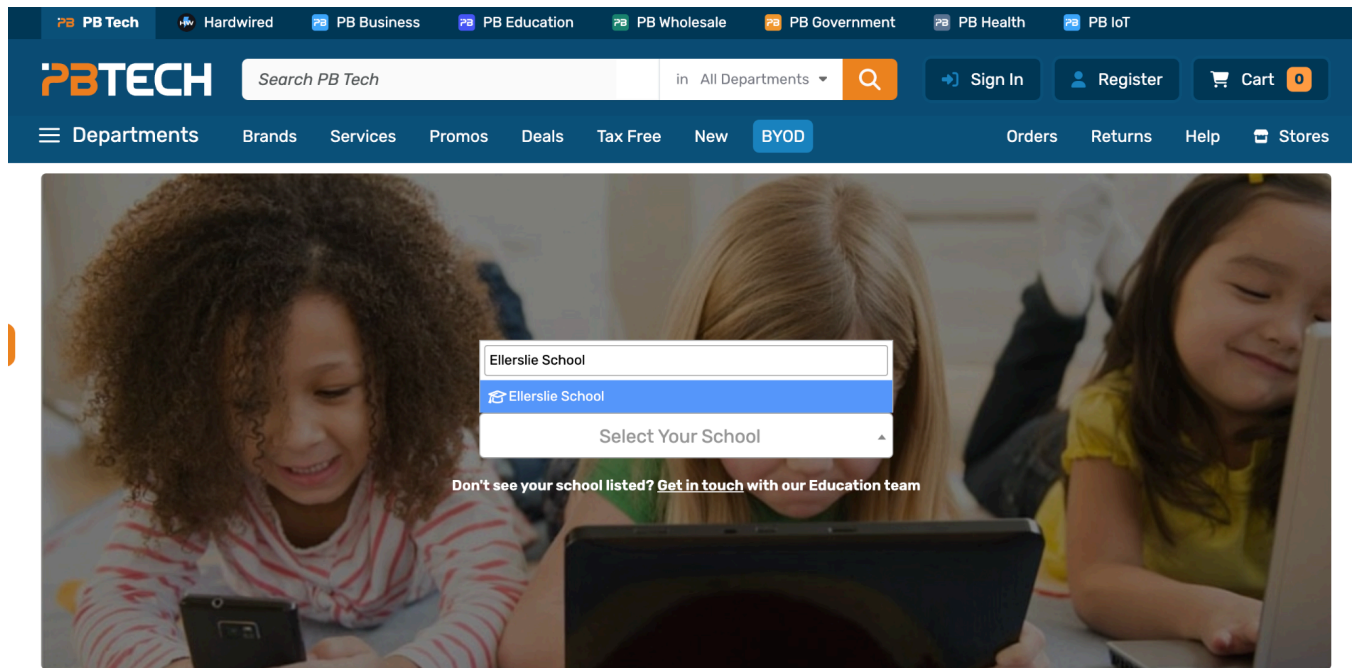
PB PB Tech HW Hardwired PB PB Business PB PB Education PB PB Wholesale PB PB Government PB PB Health PB PB IoT

PBTECH Search PB Tech in All Departments Sign In Register Cart 0

Departments Brands Services Promos Deals Tax Free New BYOD Orders Returns Help Stores

Ellerslie School

Ellerslie School

Select Your School

Don't see your school listed? Get in touch with our Education team